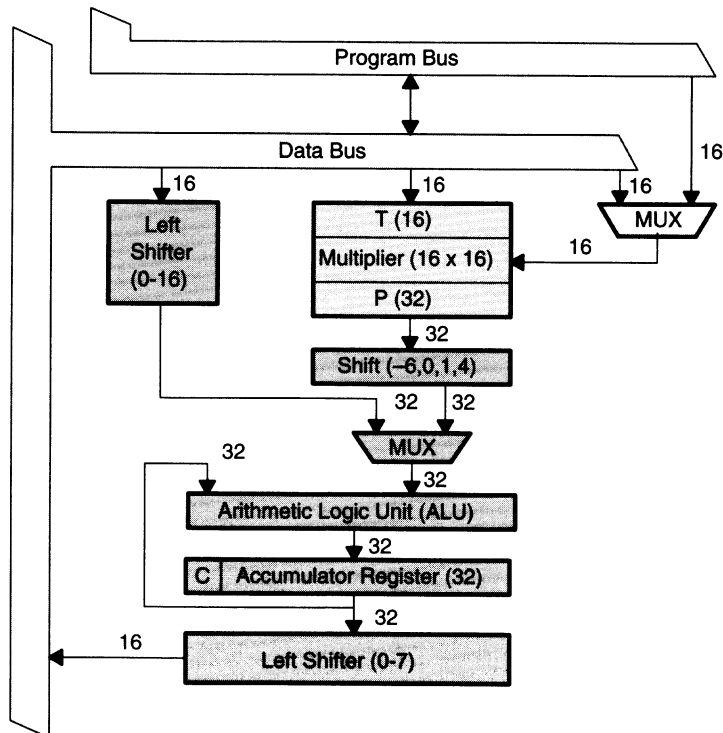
Program Bus

Data Bus

16

16

16

16

Left Shifter (0-16)

T (16)

Multiplier (16 x 16)

P (32)

MUX

16

32

Shift (–6,0,1,4)

32

32

MUX

32

32

Arithmetic Logic Unit (ALU)

32

C

Accumulator Register (32)

32

16

Left Shifter (0-7)